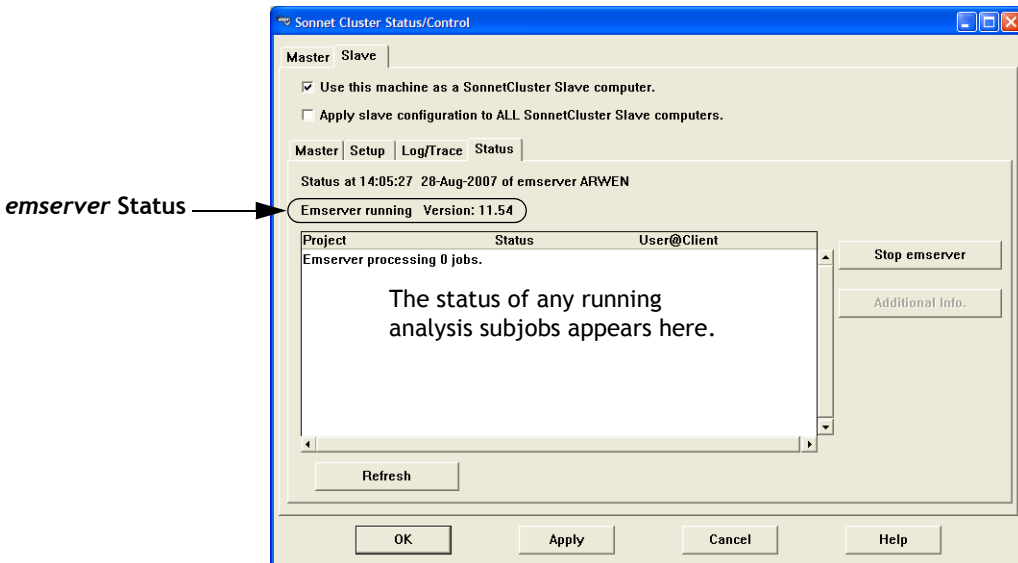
Sonnet Cluster Status/Control

Master Slave

Use this machine as a SonnetCluster Slave computer.

Apply slave configuration to ALL SonnetCluster Slave computers.

Master Setup Log/Trace Status

Status at 14:05:27 28-Aug-2007 of emserver ARWEN

*emserver* Status

Emserver running Version: 11.54

| Project | Status | User@Client |
|---|---|---|
| Emserver processing 0 jobs. | | |

The status of any running analysis subjobs appears here.

Stop emserver

Additional Info.

Refresh

OK Apply Cancel Help